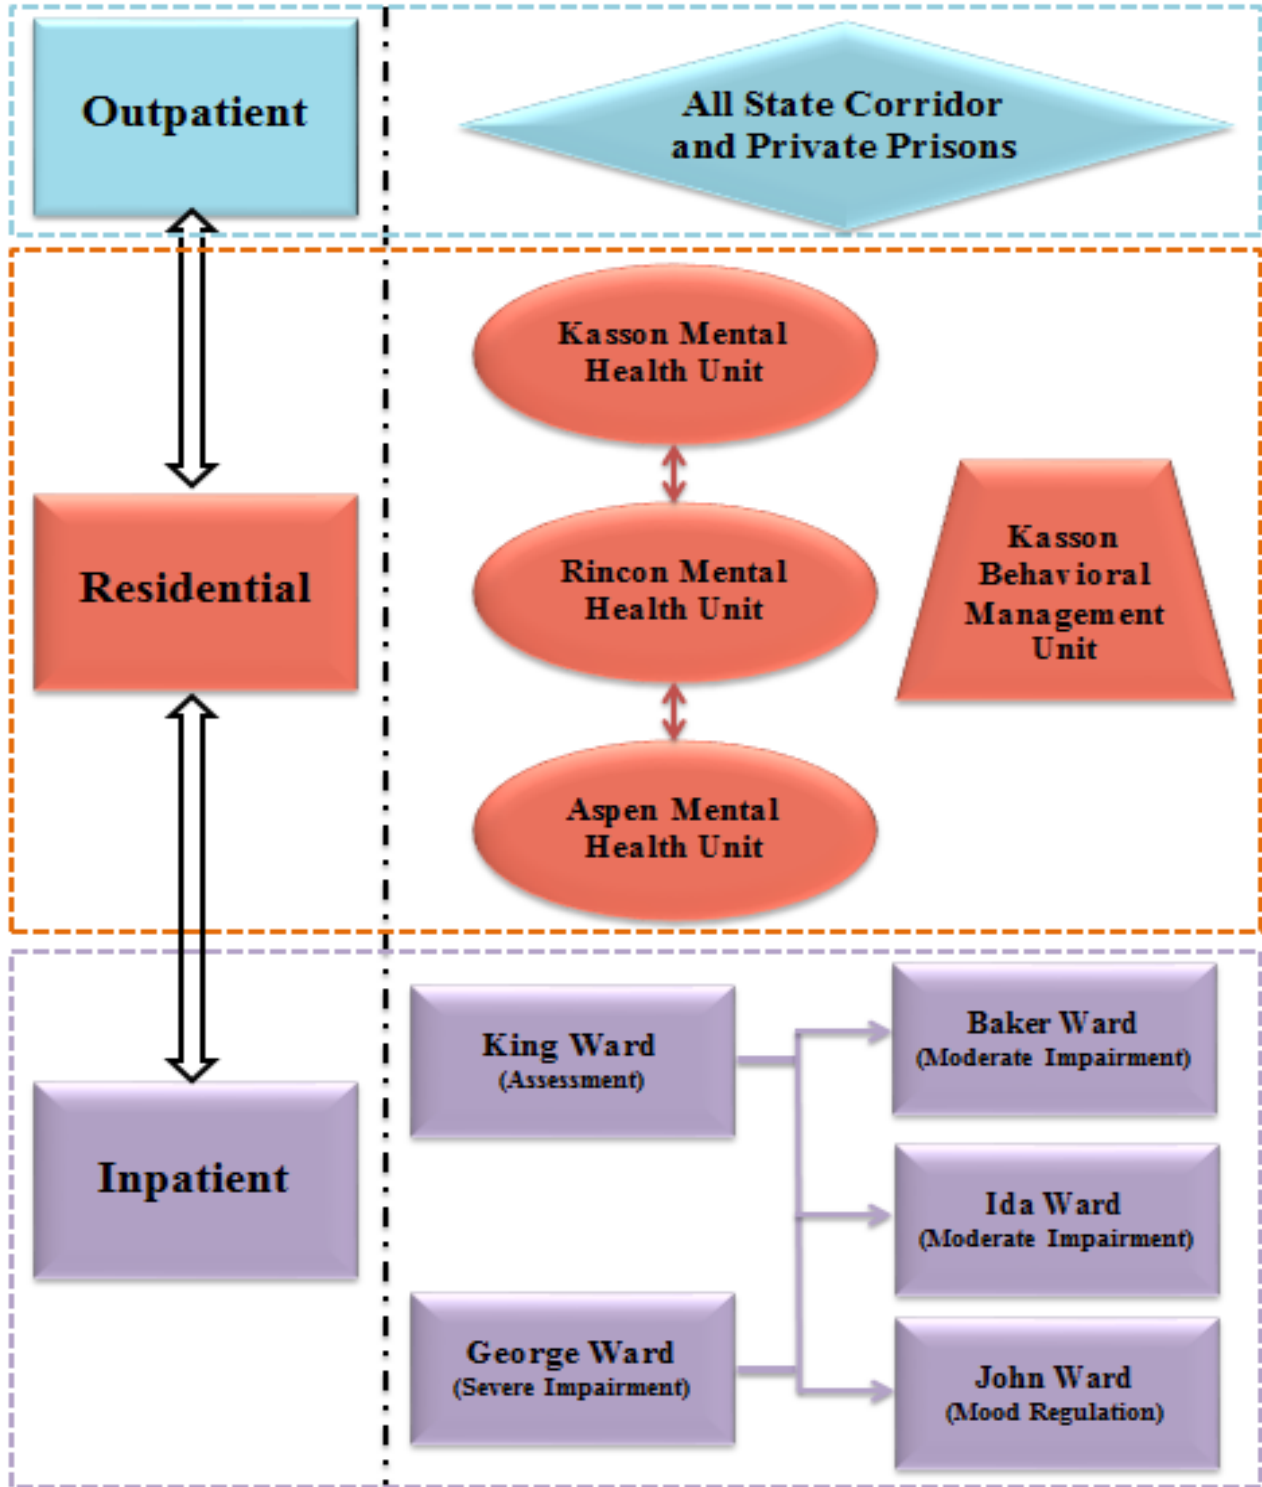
Outpatient

All State Corridor and Private Prisons

Residential

Kasson Mental Health Unit

Rincon Mental Health Unit

Aspen Mental Health Unit

Kasson Behavioral Management Unit

Inpatient

King Ward (Assessment)

George Ward (Severe Impairment)

Baker Ward (Moderate Impairment)

Ida Ward (Moderate Impairment)

John Ward (Mood Regulation)